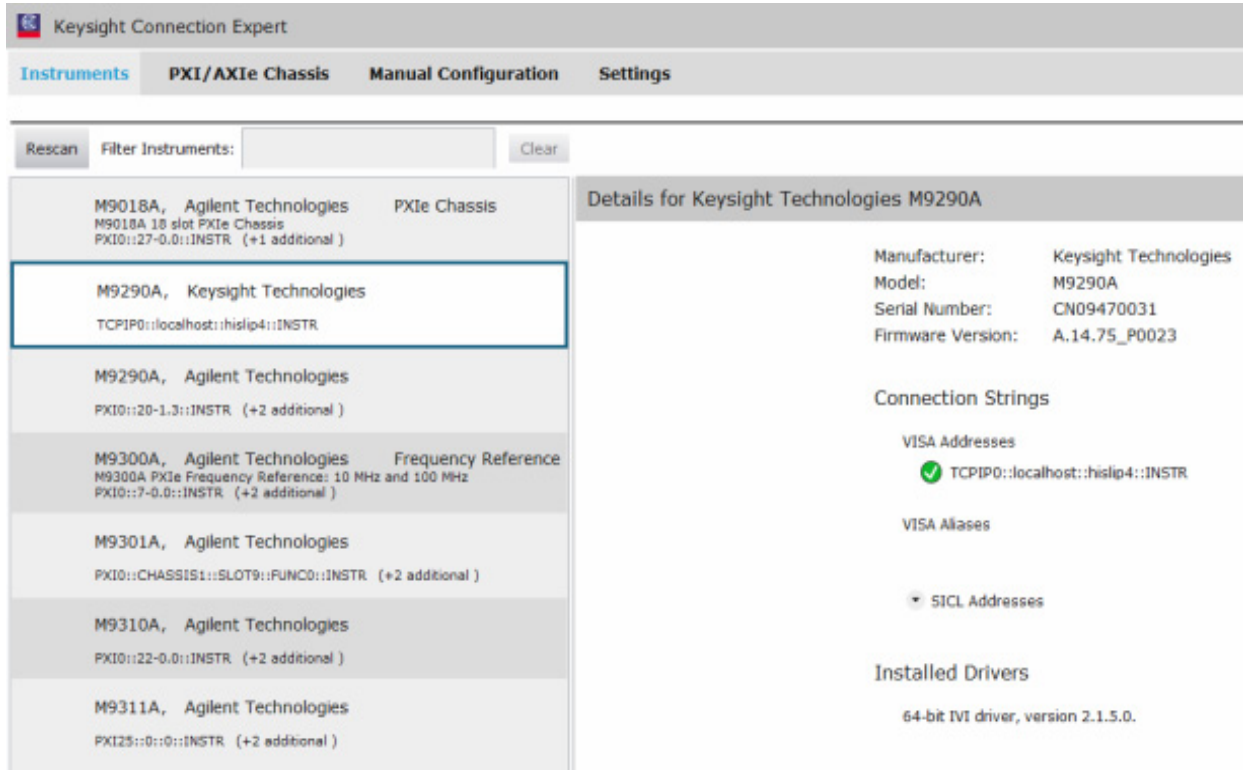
Keysight Connection Expert

Instruments PXI/AXIe Chassis Manual Configuration Settings

Rescan Filter Instruments: Clear

M9018A, Agilent Technologies PXIe Chassis
M9018A 18 slot PXIe Chassis
PXI0::27-0.0::INSTR (+1 additional )

M9290A, Keysight Technologies
TCPIP0::localhost::hislip4::INSTR

M9290A, Agilent Technologies
PXI0::20-1.3::INSTR (+2 additional )

M9300A, Agilent Technologies Frequency Reference
M9300A PXIe Frequency Reference: 10 MHz and 100 MHz
PXI0::7-0.0::INSTR (+2 additional )

M9301A, Agilent Technologies
PXI0::CHASSIS1::SLOT9::FUNC0::INSTR (+2 additional )

M9310A, Agilent Technologies
PXI0::22-0.0::INSTR (+2 additional )

M9311A, Agilent Technologies
PXI25::0::0::INSTR (+2 additional )

Details for Keysight Technologies M9290A

| | |
|---|---|
| Manufacturer: | Keysight Technologies |
| Model: | M9290A |
| Serial Number: | CN09470031 |
| Firmware Version: | A.14.75_P0023 |

Connection Strings

VISA Addresses

TCPIP0::localhost::hislip4::INSTR

VISA Aliases

SICL Addresses

Installed Drivers

64-bit IVI driver, version 2.1.5.0.